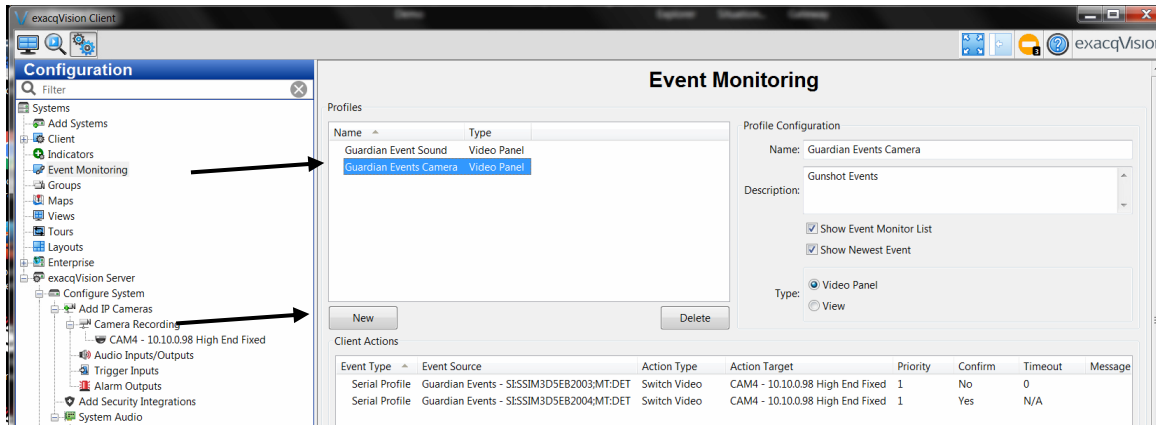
exacqVision Client

exacqVision

Configuration

Filter

Systems
Add Systems
Client
Indicators
Event Monitoring
Groups
Maps
Views
Tours
Layouts
Enterprise
exacqVision Server
Configure System
Add IP Cameras
Camera Recording
CAM4 - 10.10.0.98 High End Fixed
Audio Inputs/Outputs
Trigger Inputs
Alarm Outputs
Add Security Integrations
System Audio

Event Monitoring

Profiles

| Name | Type |
|---|---|
| Guardian Event Sound | Video Panel |
| Guardian Events Camera | Video Panel |

New
Delete

Profile Configuration

Name: Guardian Events Camera

Description: Gunshot Events

Show Event Monitor List
Show Newest Event

Type: Video Panel
View

Client Actions

| Event Type | Event Source | Action Type | Action Target | Priority | Confirm | Timeout | Message |
|---|---|---|---|---|---|---|---|
| Serial Profile | Guardian Events - SI:SSIM3D5EB2003;MT:DET | Switch Video | CAM4 - 10.10.0.98 High End Fixed | 1 | No | 0 | |
| Serial Profile | Guardian Events - SI:SSIM3D5EB2004;MT:DET | Switch Video | CAM4 - 10.10.0.98 High End Fixed | 1 | Yes | N/A | |